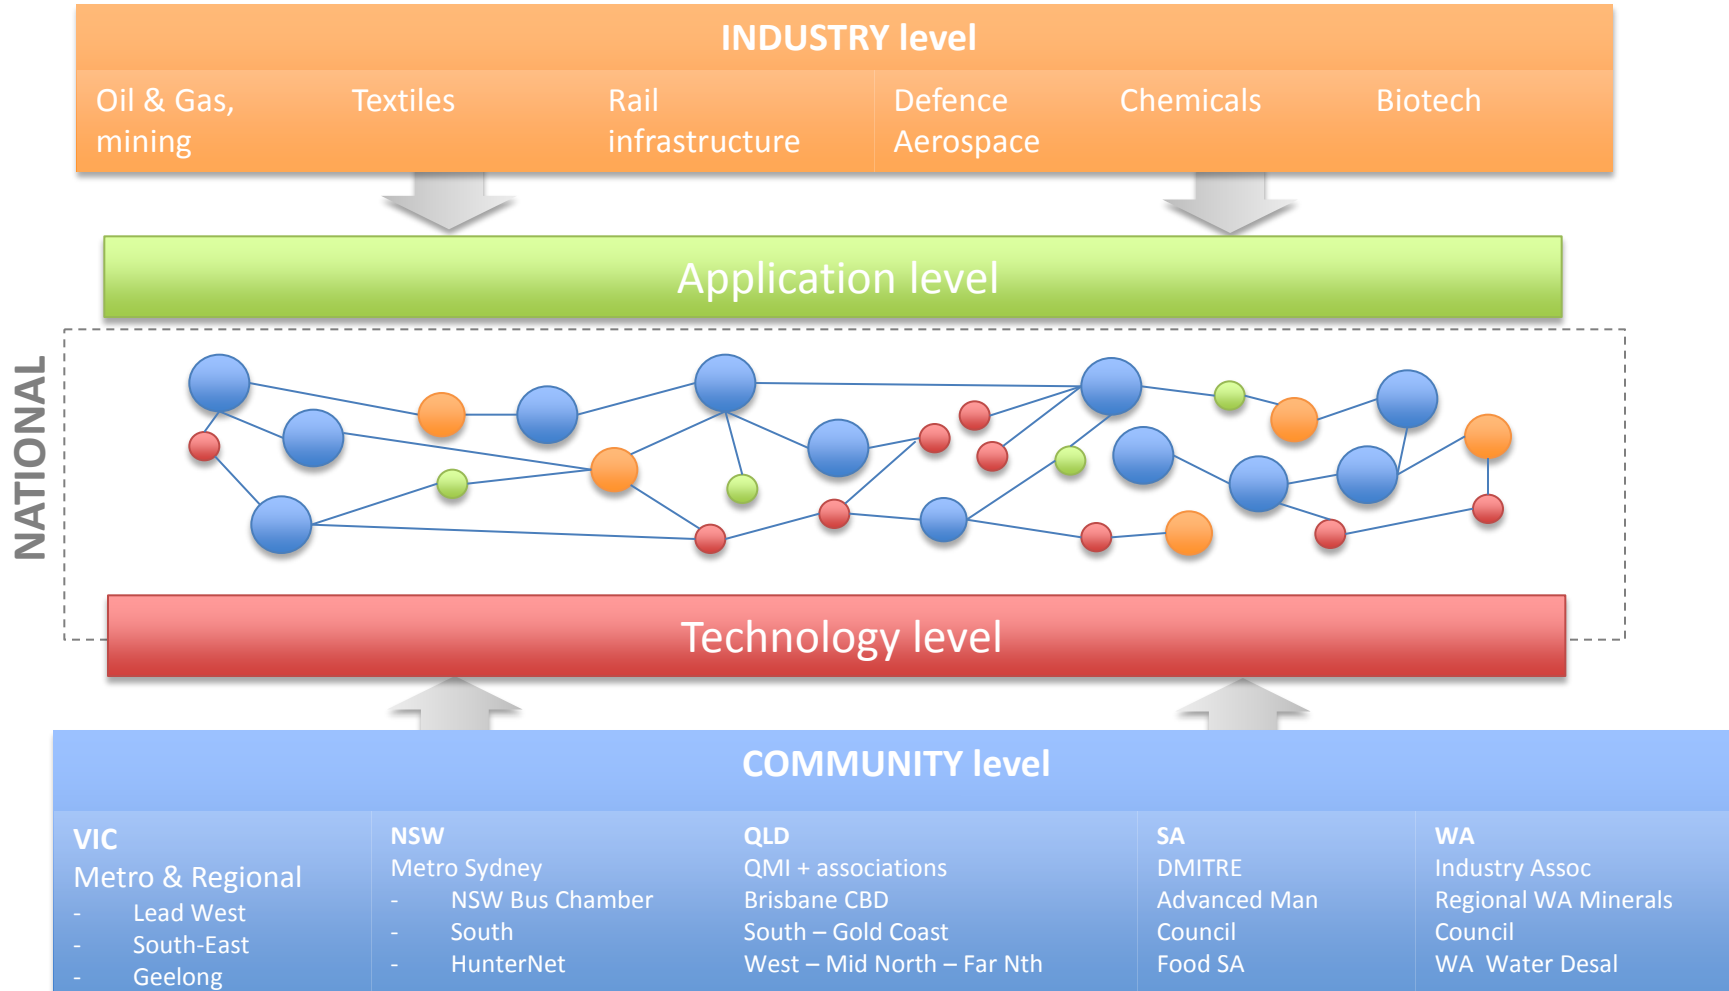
INDUSTRY level

Oil & Gas, mining

Textiles

Rail infrastructure

Defence Aerospace

Chemicals

Biotech

Application level

NATIONAL

Technology level

COMMUNITY level

VIC
Metro & Regional
- Lead West
- South-East
- Geelong

NSW
Metro Sydney
- NSW Bus Chamber
- South
- HunterNet

QLD
QMI + associations
Brisbane CBD
South – Gold Coast
West – Mid North – Far Nth

SA
DMITRE
Advanced Man Council
Food SA

WA
Industry Assoc
Regional WA Minerals Council
WA Water Desal